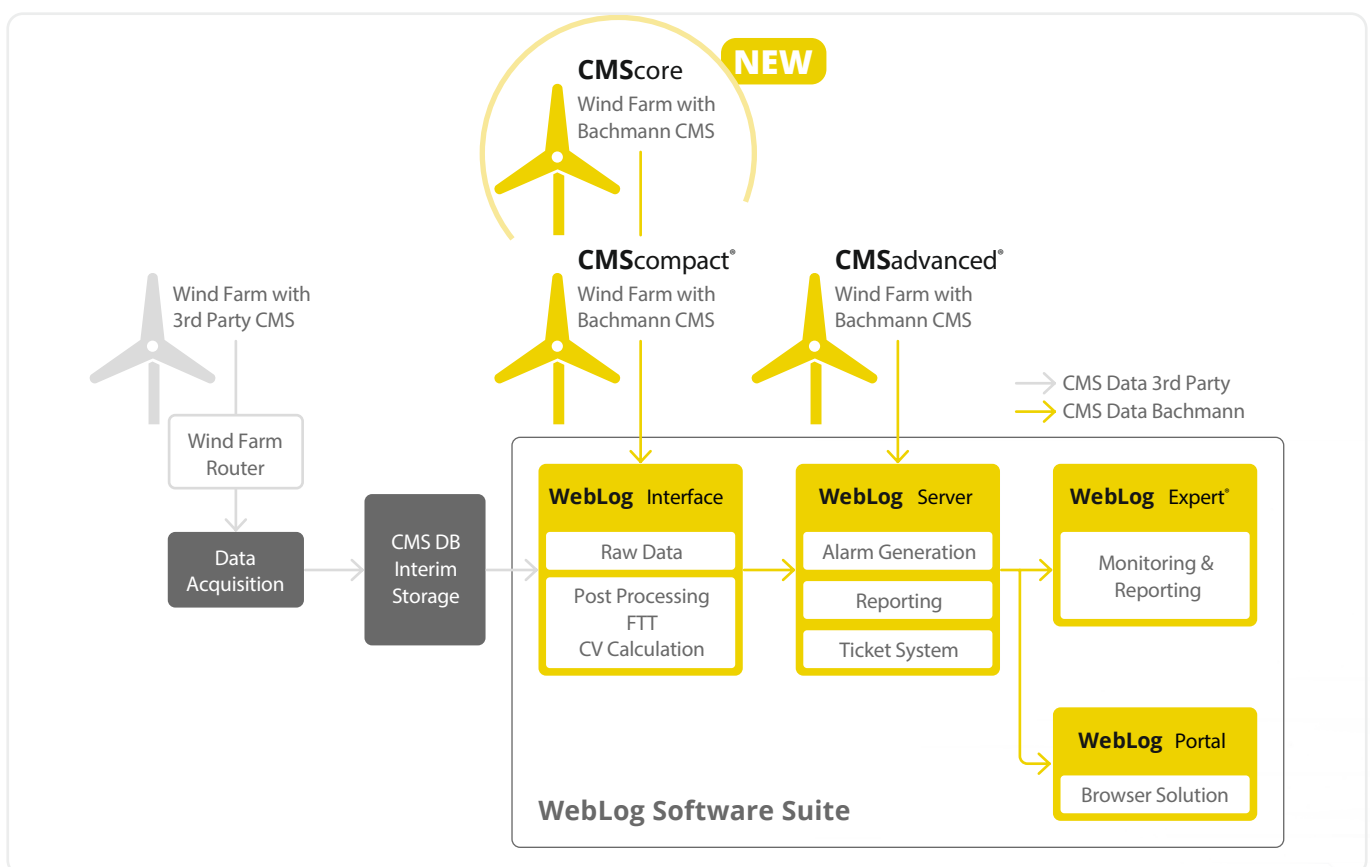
CMScore NEW
Wind Farm with Bachmann CMS

CMScompact®
Wind Farm with Bachmann CMS

CMSadvanced®
Wind Farm with Bachmann CMS

Wind Farm with 3rd Party CMS

CMS Data 3rd Party
CMS Data Bachmann

Wind Farm Router

Data Acquisition

CMS DB Interim Storage

WebLog Interface
Raw Data
Post Processing FTT CV Calculation

WebLog Server
Alarm Generation
Reporting
Ticket System

WebLog Expert®
Monitoring & Reporting

WebLog Portal
Browser Solution

WebLog Software Suite